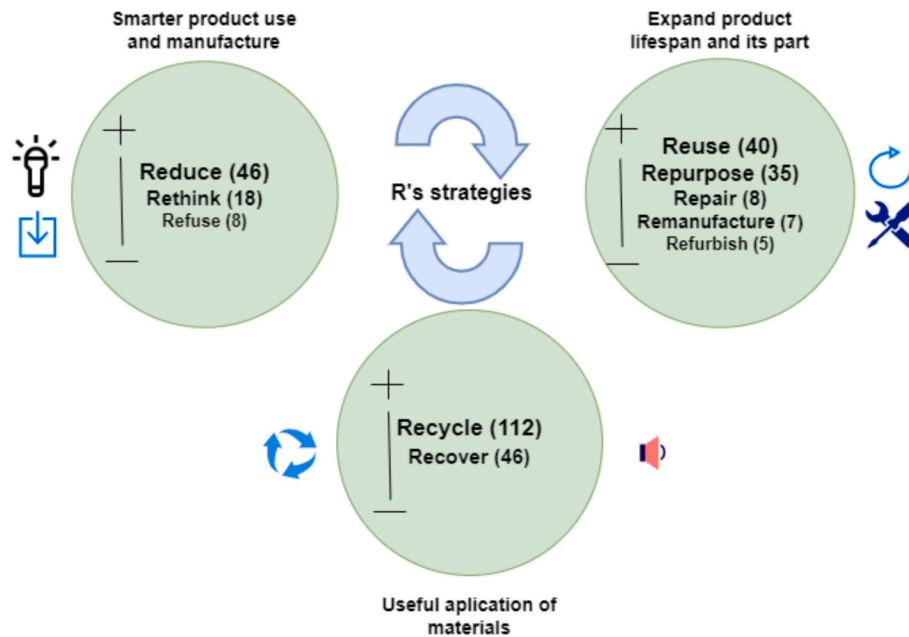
Smarter product use and manufacture

Expand product lifespan and its part

+
Reduce (46)
Rethink (18)
Refuse (8)
—

R's strategies

+
Reuse (40)
Repurpose (35)
Repair (8)
Remanufacture (7)
Refurbish (5)
—

+
Recycle (112)
Recover (46)
—

Useful aplication of materials